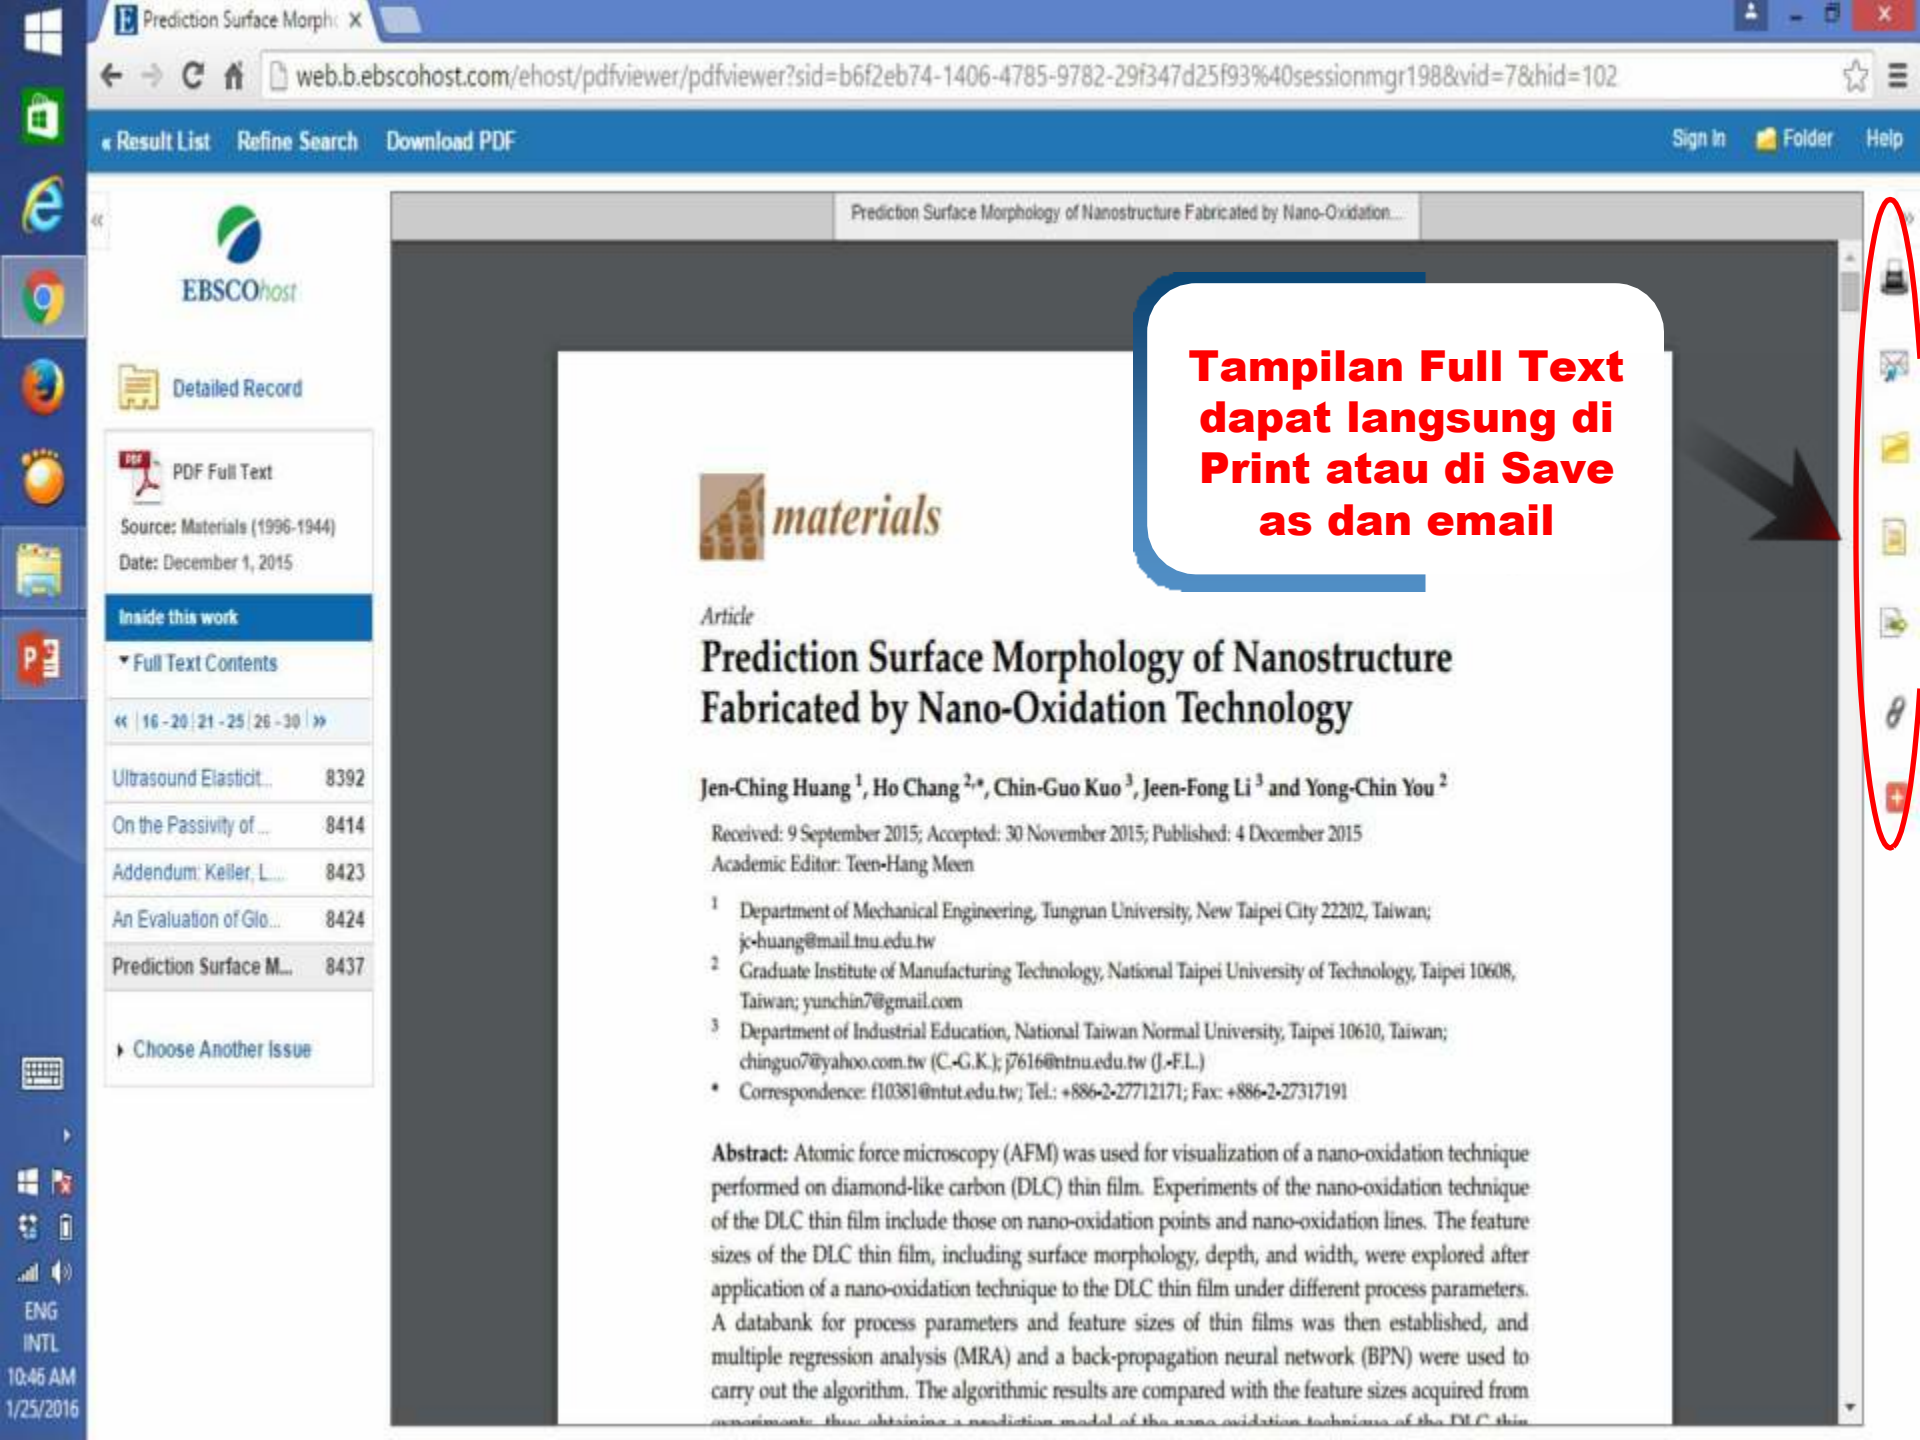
Prediction Surface Morph ×

web.b.ebscohost.com/ehost/pdfviewer/pdfviewer?sid=b6f2eb74-1406-4785-9782-29f347d25f93%40sessionmgr198&vid=7&hid=102

« Result List Refine Search Download PDF Sign In Folder Help

EBSCOhost

Detailed Record

PDF Full Text

Source: Materials (1996-1944)

Date: December 1, 2015

Inside this work

Full Text Contents

« 16 - 20 | 21 - 25 | 26 - 30 »

| Ultrasound Elasticit... | 8392 |
|---|---|
| On the Passivity of ... | 8414 |
| Addendum: Keller, L.... | 8423 |
| An Evaluation of Glo... | 8424 |
| Prediction Surface M... | 8437 |

Choose Another Issue

Prediction Surface Morphology of Nanostructure Fabricated by Nano-Oxidation...

Tampilan Full Text dapat langsung di Print atau di Save as dan email

materials

Article

Prediction Surface Morphology of Nanostructure Fabricated by Nano-Oxidation Technology

Jen-Ching Huang $^1$, Ho Chang $^{2,*}$, Chin-Guo Kuo $^3$, Jeen-Fong Li $^3$ and Yong-Chin You $^2$

Received: 9 September 2015; Accepted: 30 November 2015; Published: 4 December 2015
Academic Editor: Teen-Hang Meen

$^1$ Department of Mechanical Engineering, Tungnan University, New Taipei City 22202, Taiwan; jc-huang@mail.tnu.edu.tw
$^2$ Graduate Institute of Manufacturing Technology, National Taipei University of Technology, Taipei 10608, Taiwan; yunchin7@gmail.com
$^3$ Department of Industrial Education, National Taiwan Normal University, Taipei 10610, Taiwan; chinguo7@yahoo.com.tw (C.-G.K.); j7616@ntnu.edu.tw (J.-F.L.)
* Correspondence: f10381@ntut.edu.tw; Tel.: +886-2-27712171; Fax: +886-2-27317191

Abstract: Atomic force microscopy (AFM) was used for visualization of a nano-oxidation technique performed on diamond-like carbon (DLC) thin film. Experiments of the nano-oxidation technique of the DLC thin film include those on nano-oxidation points and nano-oxidation lines. The feature sizes of the DLC thin film, including surface morphology, depth, and width, were explored after application of a nano-oxidation technique to the DLC thin film under different process parameters. A databank for process parameters and feature sizes of thin films was then established, and multiple regression analysis (MRA) and a back-propagation neural network (BPN) were used to carry out the algorithm. The algorithmic results are compared with the feature sizes acquired from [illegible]

ENG INTL 10:46 AM 1/25/2016